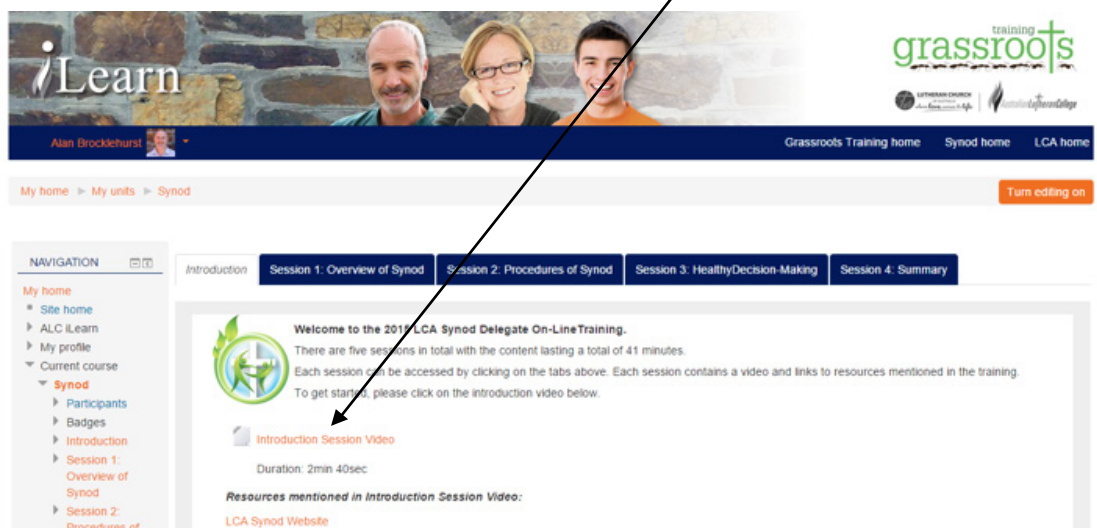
iLearn

training
grassroots

LUTHERAN CHURCH
Australian Lutheran College

Alan Brocklehurst

Grassroots Training home    Synod home    LCA home

My home ► My units ► Synod

Turn editing on

NAVIGATION

My home
Site home
ALC iLearn
My profile
Current course
Synod
Participants
Badges
Introduction
Session 1: Overview of Synod
Session 2: Procedures of

Introduction | Session 1: Overview of Synod | Session 2: Procedures of Synod | Session 3: HealthyDecision-Making | Session 4: Summary

Welcome to the 2018 LCA Synod Delegate On-LineTraining.
There are five sessions in total with the content lasting a total of 41 minutes.
Each session can be accessed by clicking on the tabs above. Each session contains a video and links to resources mentioned in the training.
To get started, please click on the introduction video below.

Introduction Session Video

Duration: 2min 40sec

Resources mentioned in Introduction Session Video:

LCA Synod Website